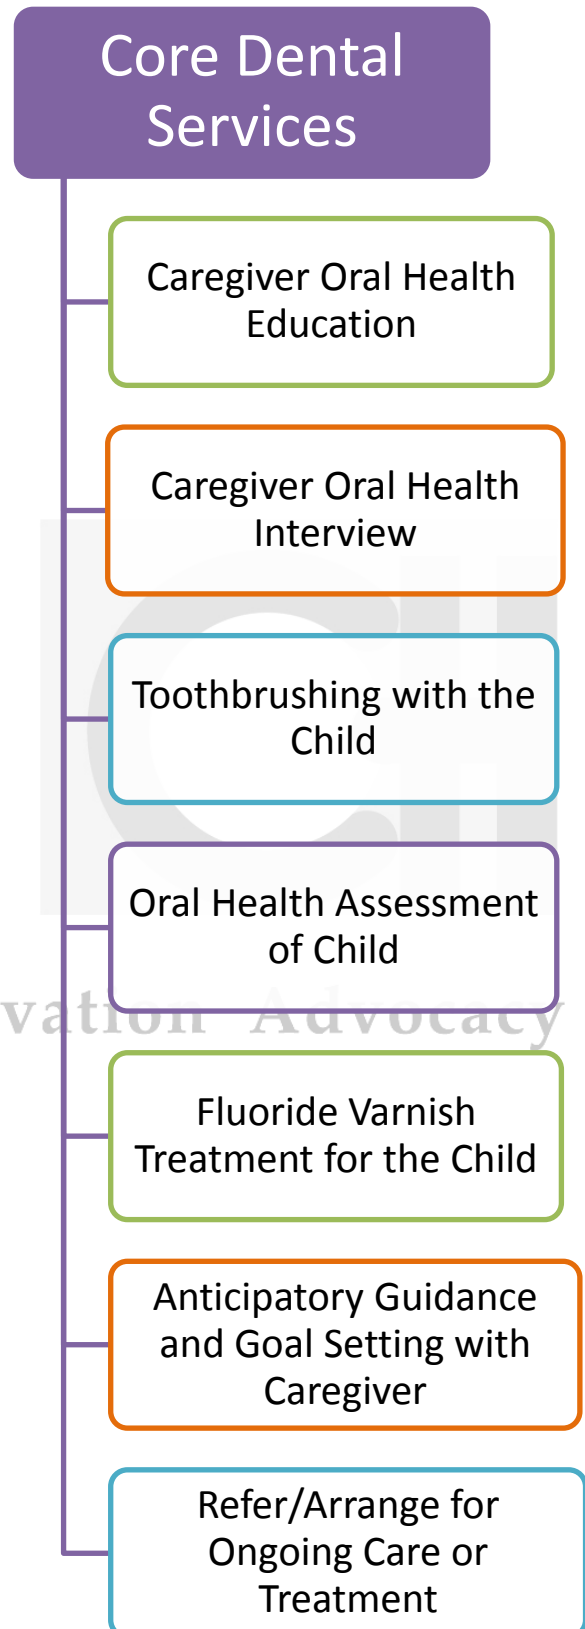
Core Dental Services

Caregiver Oral Health Education

Caregiver Oral Health Interview

Toothbrushing with the Child

Oral Health Assessment of Child

vation Advocacy

Fluoride Varnish Treatment for the Child

Anticipatory Guidance and Goal Setting with Caregiver

Refer/Arrange for Ongoing Care or Treatment